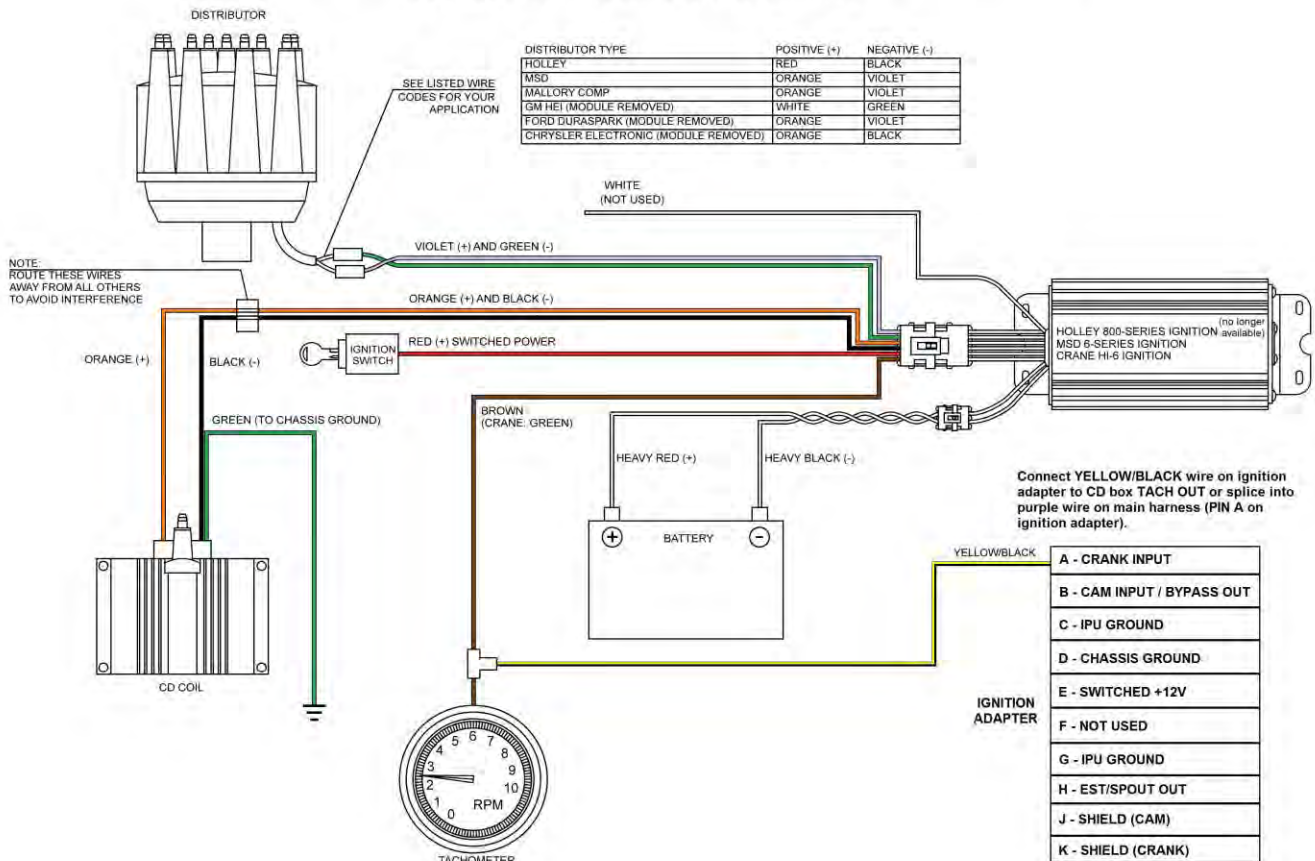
DISTRIBUTOR

SEE LISTED WIRE CODES FOR YOUR APPLICATION

| DISTRIBUTOR TYPE | POSITIVE (+) | NEGATIVE (-) |
|---|---|---|
| HOLLEY | RED | BLACK |
| MSD | ORANGE | VIOLET |
| MALLORY COMP | ORANGE | VIOLET |
| GM HEI (MODULE REMOVED) | WHITE | GREEN |
| FORD DURASPARK (MODULE REMOVED) | ORANGE | VIOLET |
| CHRYSLER ELECTRONIC (MODULE REMOVED) | ORANGE | BLACK |

WHITE (NOT USED)

VIOLET (+) AND GREEN (-)

NOTE: ROUTE THESE WIRES AWAY FROM ALL OTHERS TO AVOID INTERFERENCE

ORANGE (+) AND BLACK (-)

ORANGE (+)

BLACK (-)

IGNITION SWITCH

RED (+) SWITCHED POWER

HOLLEY 800-SERIES IGNITION (no longer available)
MSD 6-SERIES IGNITION
CRANE HI-6 IGNITION

GREEN (TO CHASSIS GROUND)

BROWN (CRANE: GREEN)

HEAVY RED (+)

HEAVY BLACK (-)

BATTERY

Connect YELLOW/BLACK wire on ignition adapter to CD box TACH OUT or splice into purple wire on main harness (PIN A on ignition adapter).

YELLOW/BLACK

A - CRANK INPUT
B - CAM INPUT / BYPASS OUT
C - IPU GROUND
D - CHASSIS GROUND
E - SWITCHED +12V
F - NOT USED
G - IPU GROUND
H - EST/SPOUT OUT
J - SHIELD (CAM)
K - SHIELD (CRANK)

IGNITION ADAPTER

CD COIL

1 2 3 4 5 6 7 8 9 10 0 RPM

TACHOMETER